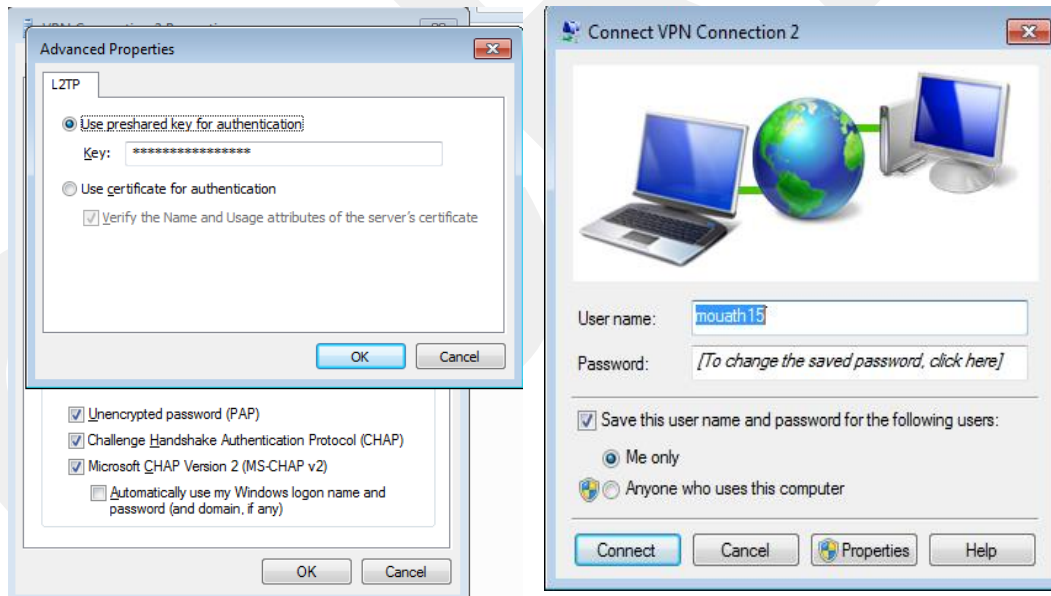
Advanced Properties

L2TP

Use preshared key for authentication

Key: ****************

Use certificate for authentication

Verify the Name and Usage attributes of the server's certificate

OK Cancel

Unencrypted password (PAP)

Challenge Handshake Authentication Protocol (CHAP)

Microsoft CHAP Version 2 (MS-CHAP v2)

Automatically use my Windows logon name and password (and domain, if any)

OK Cancel

Connect VPN Connection 2

User name: mouath15

Password: [To change the saved password, click here]

Save this user name and password for the following users:

Me only

Anyone who uses this computer

Connect Cancel Properties Help